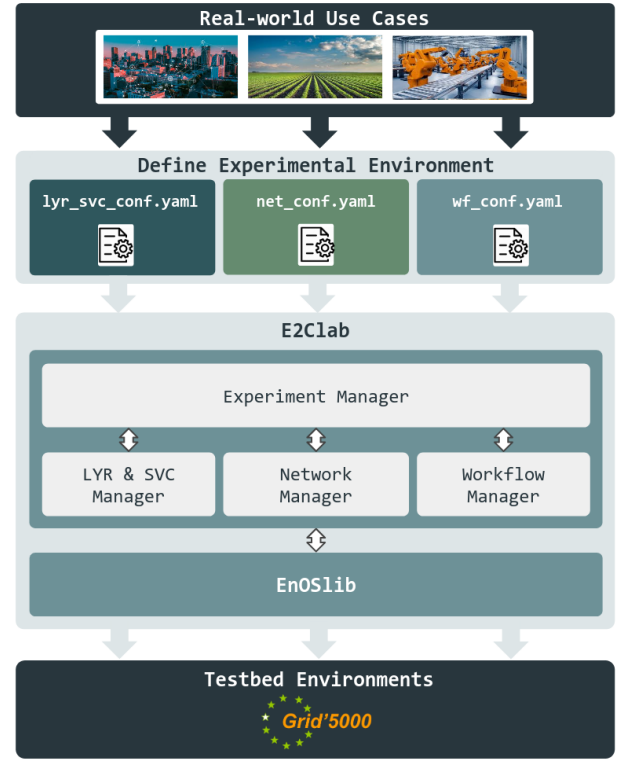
Real-world Use Cases

Define Experimental Environment

lyr_svc_conf.yaml

net_conf.yaml

wf_conf.yaml

E2Clab

Experiment Manager

LYR & SVC Manager

Network Manager

Workflow Manager

EnOSlib

Testbed Environments

Grid'5000